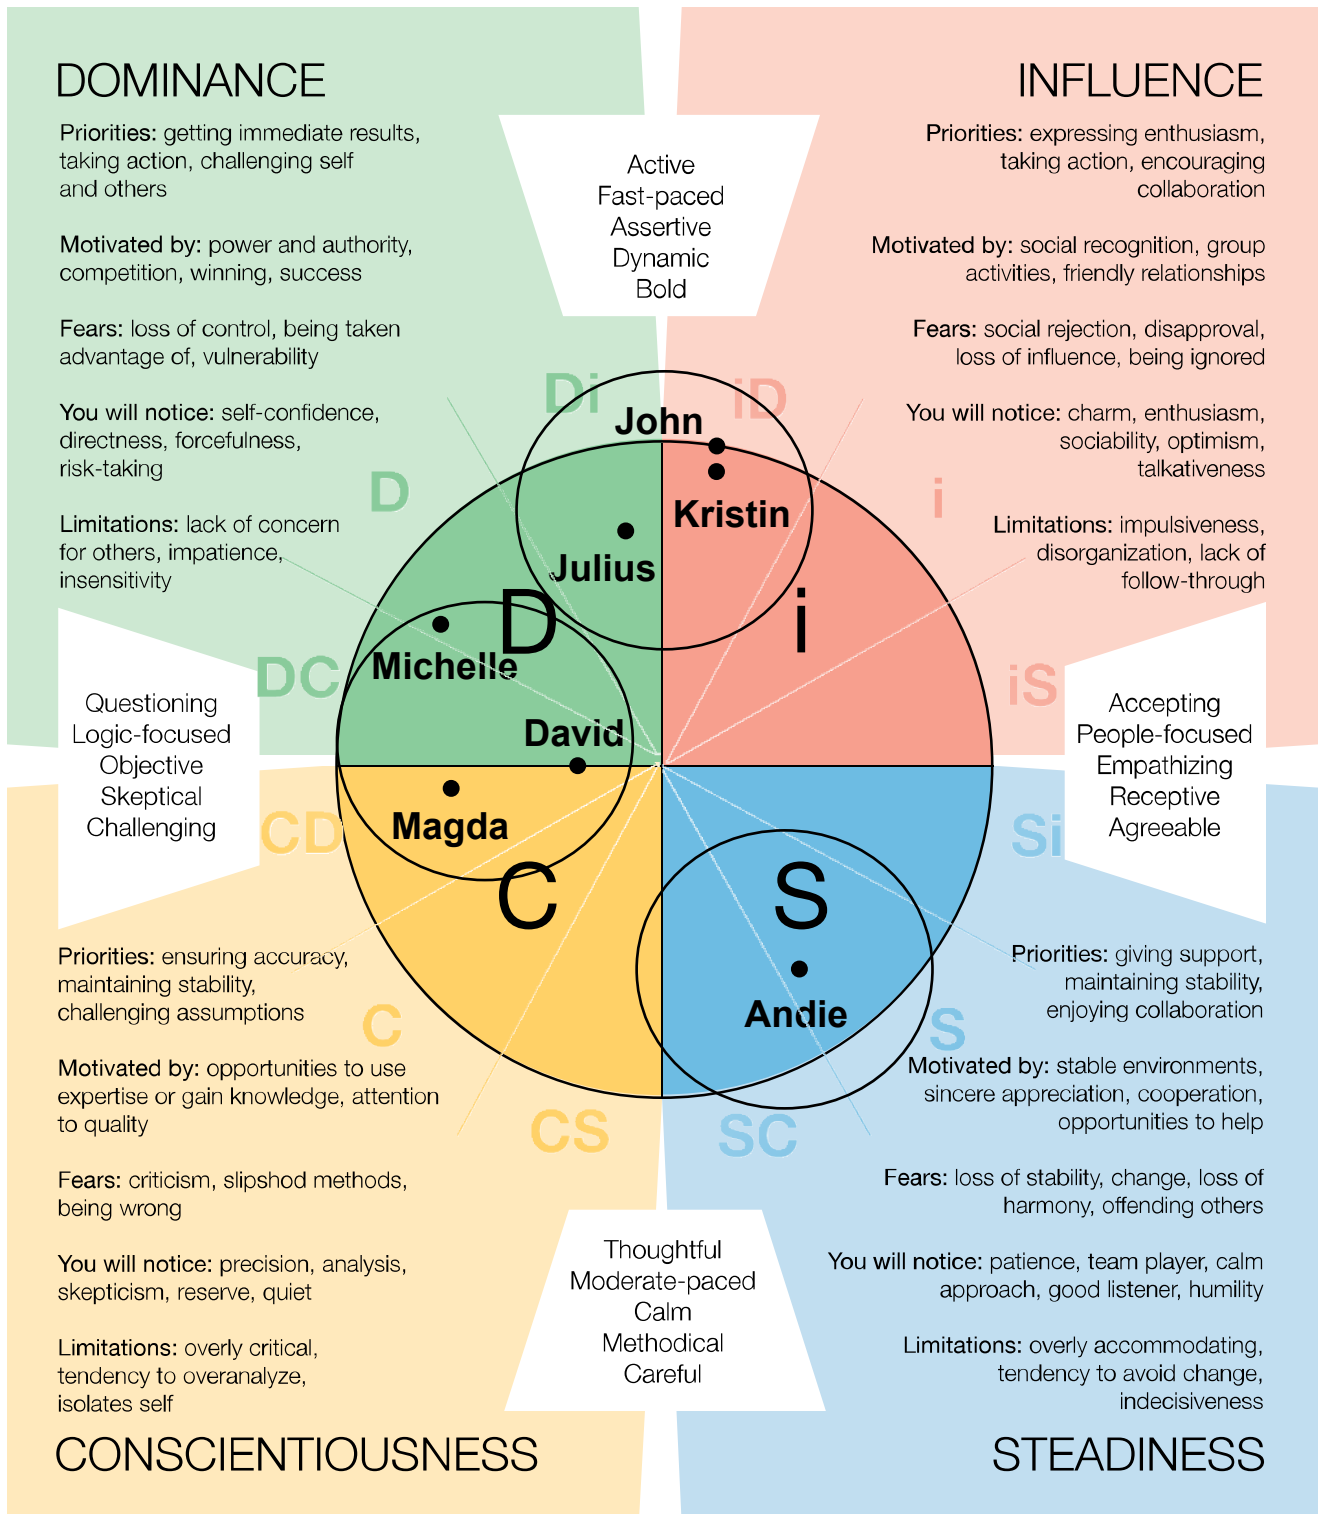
DOMINANCE

Priorities: getting immediate results, taking action, challenging self and others

Motivated by: power and authority, competition, winning, success

Fears: loss of control, being taken advantage of, vulnerability

You will notice: self-confidence, directness, forcefulness, risk-taking

Limitations: lack of concern for others, impatience, insensitivity

Active
Fast-paced
Assertive
Dynamic
Bold

INFLUENCE

Priorities: expressing enthusiasm, taking action, encouraging collaboration

Motivated by: social recognition, group activities, friendly relationships

Fears: social rejection, disapproval, loss of influence, being ignored

You will notice: charm, enthusiasm, sociability, optimism, talkativeness

Limitations: impulsiveness, disorganization, lack of follow-through

Di
iD
D
i
DC
iS
CD
Si
C
S
CS
SC

John
Kristin
Julius
D
i
Michelle
David
Magda
C
S
Andie

Questioning
Logic-focused
Objective
Skeptical
Challenging

Accepting
People-focused
Empathizing
Receptive
Agreeable

Priorities: ensuring accuracy, maintaining stability, challenging assumptions

Motivated by: opportunities to use expertise or gain knowledge, attention to quality

Fears: criticism, slipshod methods, being wrong

You will notice: precision, analysis, skepticism, reserve, quiet

Limitations: overly critical, tendency to overanalyze, isolates self

Priorities: giving support, maintaining stability, enjoying collaboration

Motivated by: stable environments, sincere appreciation, cooperation, opportunities to help

Fears: loss of stability, change, loss of harmony, offending others

You will notice: patience, team player, calm approach, good listener, humility

Limitations: overly accommodating, tendency to avoid change, indecisiveness

Thoughtful
Moderate-paced
Calm
Methodical
Careful

CONSCIENTIOUSNESS

STEADINESS